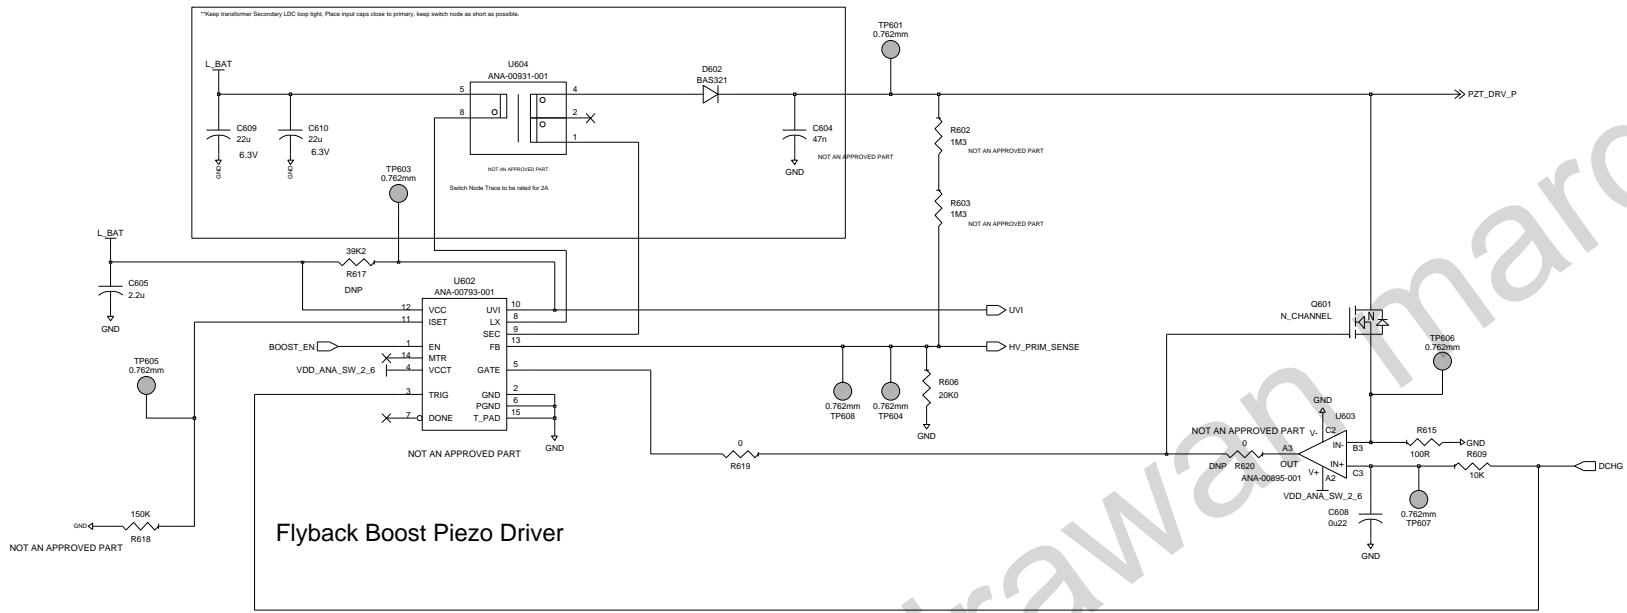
**Keep transformer Secondary LDC loop tight, Place input caps close to primary, keep switch node as short as possible.

L_BAT
C609
22u
6.3V
GND
C610
22u
6.3V
GND
U604
ANA-00931-001
5
8
4
2
1
NOT AN APPROVED PART
Switch Node Trace to be rated for 2A
D602
BAS321
C604
47n
GND
NOT AN APPROVED PART
TP601
0.762mm
R602
1M3
NOT AN APPROVED PART
R603
1M3
NOT AN APPROVED PART
PZT_DRV_P
TP603
0.762mm

L_BAT
C605
2.2u
GND
39K2
R617
DNP
U602
ANA-00793-001
12 VCC
11 ISET
1 EN
14 MTR
4 VCCT
3 TRIG
7 DONE
10 UVI
8 LX
9 SEC
13 FB
5 GATE
2 GND
6 PGND
15 T_PAD
BOOST_EN
VDD_ANA_SW_2_6
NOT AN APPROVED PART
GND
UVI
HV_PRIM_SENSE
TP605
0.762mm
0.762mm
TP608
0.762mm
TP604
R606
20K0
GND
Q601
N_CHANNEL
N
TP606
0.762mm
0
R619
NOT AN APPROVED PART
0
DNP R620
GND
V-
C2
U603
A3
OUT
V+
A2
IN-
IN+
B3
C3
ANA-00895-001
VDD_ANA_SW_2_6
R615
100R
GND
R609
10K
DCHG
C608
0u22
GND
0.762mm
TP607
GND
150K
R618
NOT AN APPROVED PART
Flyback Boost Piezo Driver